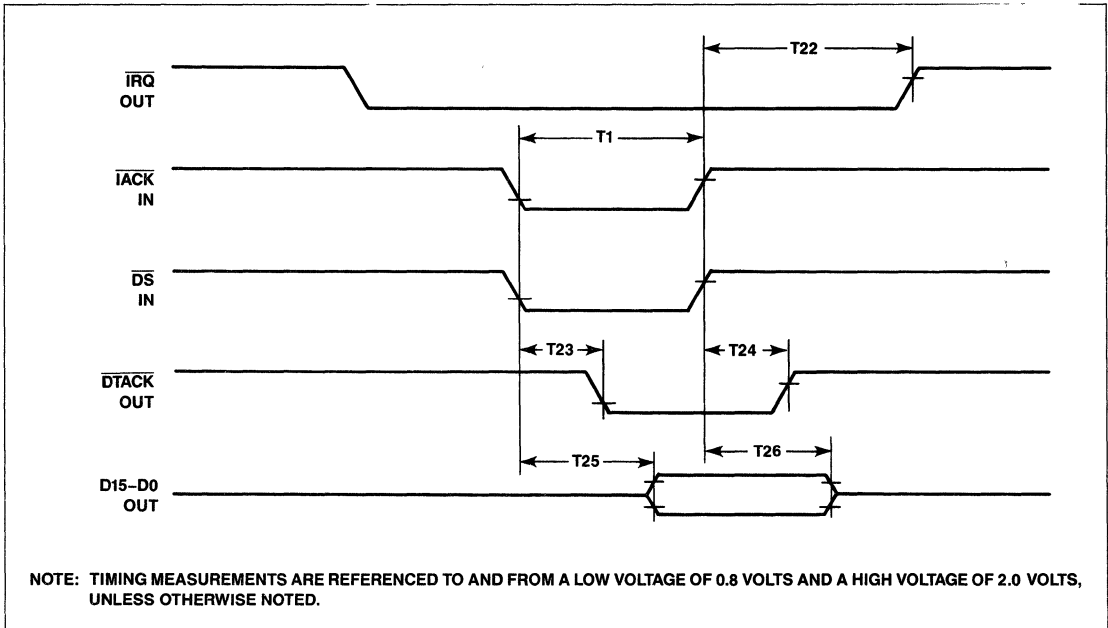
T22

$\overline{IRQ}$
OUT

T1

$\overline{IACK}$
IN

$\overline{DS}$
IN

T23

T24

$\overline{DTACK}$
OUT

T25

T26

D15–D0
OUT

NOTE: TIMING MEASUREMENTS ARE REFERENCED TO AND FROM A LOW VOLTAGE OF 0.8 VOLTS AND A HIGH VOLTAGE OF 2.0 VOLTS, UNLESS OTHERWISE NOTED.